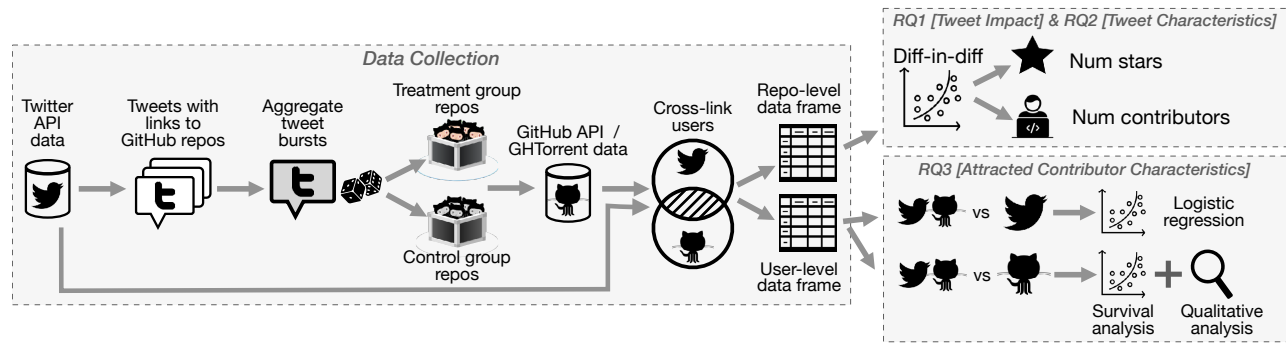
Data Collection

Twitter API data

Tweets with links to GitHub repos

Aggregate tweet bursts

Treatment group repos

Control group repos

GitHub API / GHTorrent data

Cross-link users

Repo-level data frame

User-level data frame

RQ1 [Tweet Impact] & RQ2 [Tweet Characteristics]

Diff-in-diff

Num stars

Num contributors

RQ3 [Attracted Contributor Characteristics]

vs

Logistic regression

vs

Survival analysis

Qualitative analysis